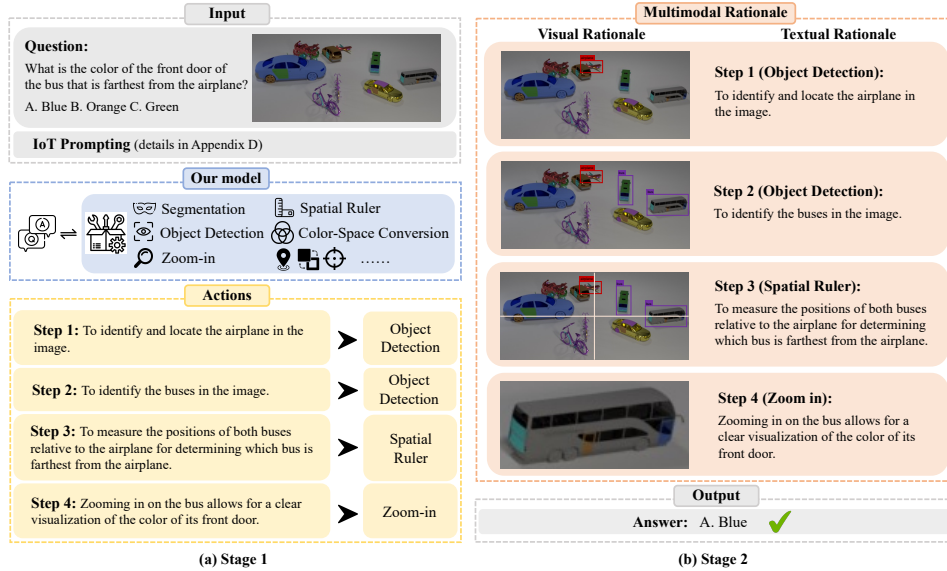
Input

Question:
What is the color of the front door of the bus that is farthest from the airplane?
A. Blue B. Orange C. Green

IoT Prompting (details in Appendix D)

Our model

Segmentation
Spatial Ruler
Object Detection
Color-Space Conversion
Zoom-in
……

Actions

Step 1: To identify and locate the airplane in the image.
Object Detection

Step 2: To identify the buses in the image.
Object Detection

Step 3: To measure the positions of both buses relative to the airplane for determining which bus is farthest from the airplane.
Spatial Ruler

Step 4: Zooming in on the bus allows for a clear visualization of the color of its front door.
Zoom-in

(a) Stage 1

Multimodal Rationale

Visual Rationale
Textual Rationale

Step 1 (Object Detection):
To identify and locate the airplane in the image.

Step 2 (Object Detection):
To identify the buses in the image.

Step 3 (Spatial Ruler):
To measure the positions of both buses relative to the airplane for determining which bus is farthest from the airplane.

Step 4 (Zoom in):
Zooming in on the bus allows for a clear visualization of the color of its front door.

Output

Answer: A. Blue

(b) Stage 2